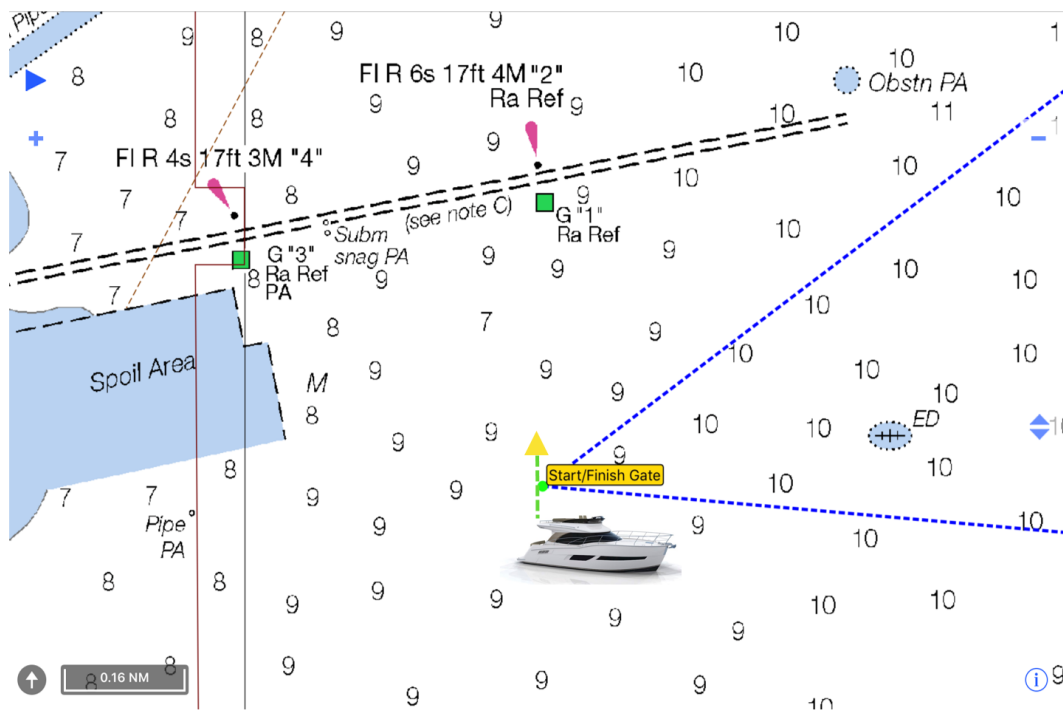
Pipe
9 8 9 9 10 10
8 Fl R 6s 17ft 4M "2" 10 Obstn PA
Ra Ref 9
8 8 9 10 11
7 Fl R 4s 17ft 3M "4" 9 9
9 10 10
7 8 9
7 Subm (see note C) G "1" 10
7 snag PA Ra Ref 10
G "3" 9 9 9
7 8 Ra Ref 9 9 10 10
PA
8 7 10
9 10
Spoil Area 9 9 10 10
M 9 10
8 9 9 10 10 ED
9 10
8 9
7 7 9 Start/Finish Gate 10
Pipe 9 10
PA 9 10
8 8 9 9
9 9 10 10
9
8 9
0.16 NM 9 9 9 10